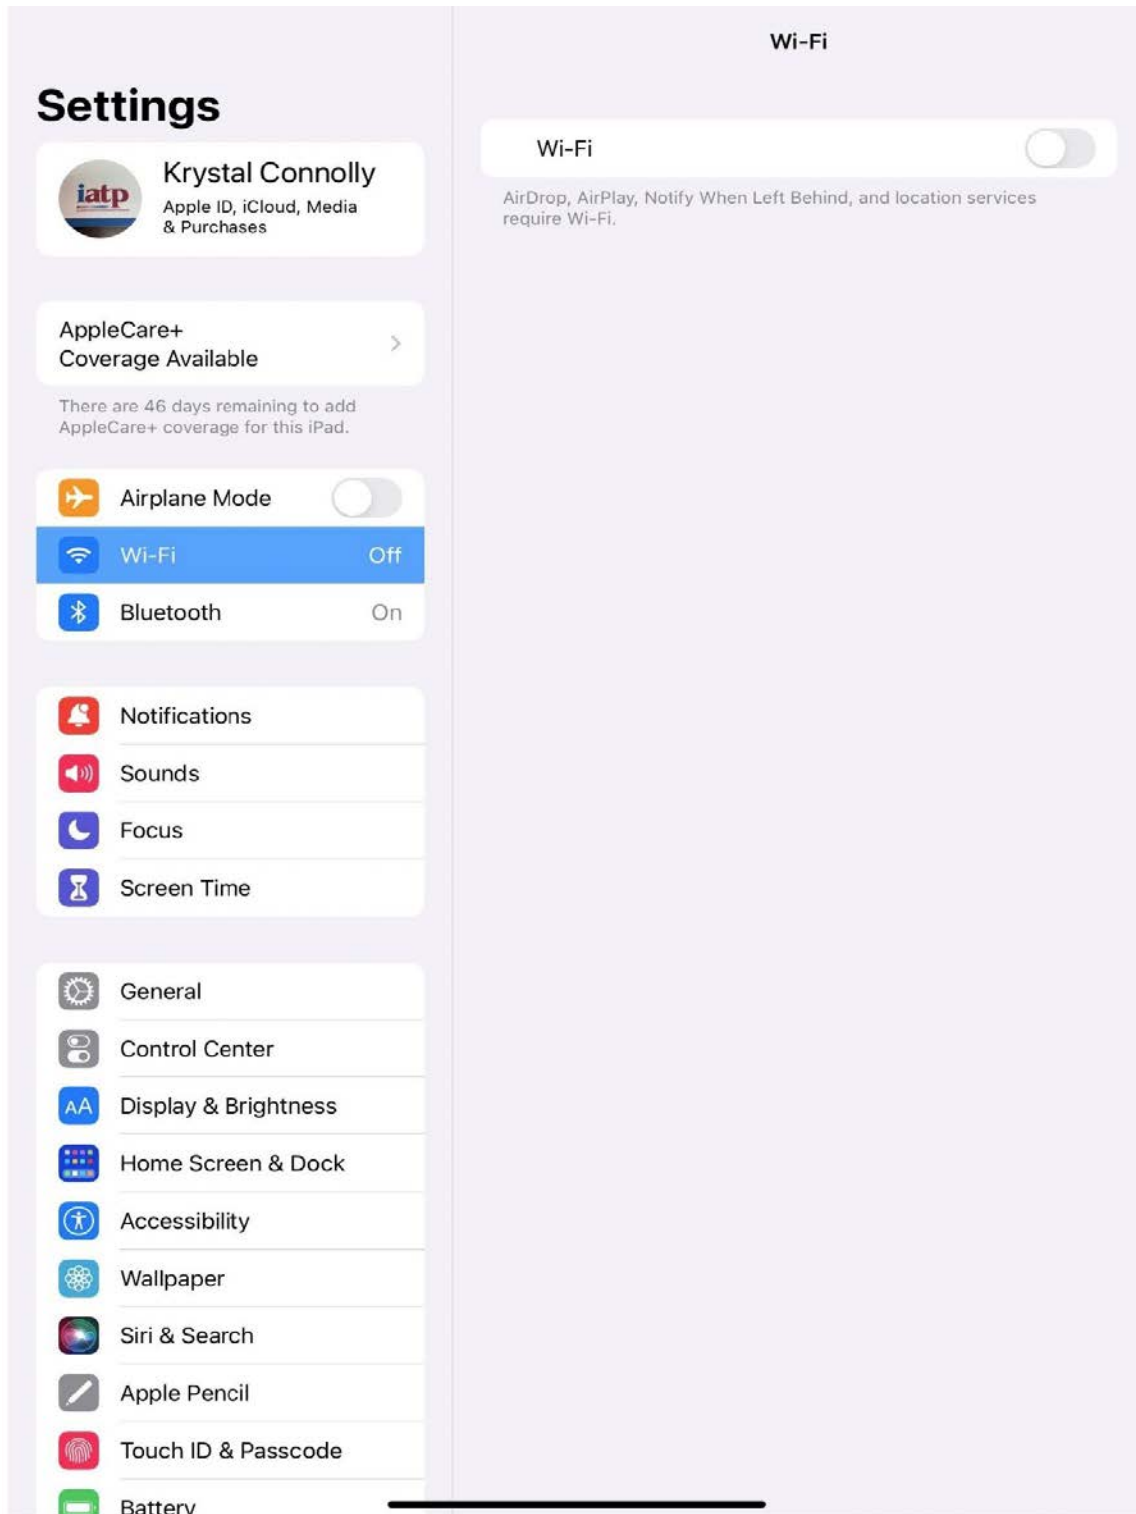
Settings

iatp
Krystal Connolly
Apple ID, iCloud, Media & Purchases

AppleCare+ Coverage Available

There are 46 days remaining to add AppleCare+ coverage for this iPad.

Airplane Mode
Wi-Fi Off
Bluetooth On

Notifications
Sounds
Focus
Screen Time

General
Control Center
Display & Brightness
Home Screen & Dock
Accessibility
Wallpaper
Siri & Search
Apple Pencil
Touch ID & Passcode
Battery

Wi-Fi

Wi-Fi

AirDrop, AirPlay, Notify When Left Behind, and location services require Wi-Fi.